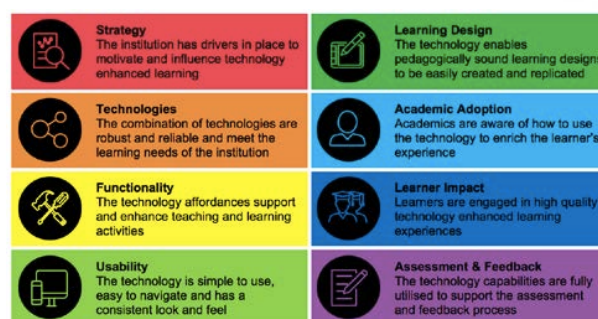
Strategy
The institution has drivers in place to motivate and influence technology enhanced learning

Technologies
The combination of technologies are robust and reliable and meet the learning needs of the institution

Functionality
The technology affordances support and enhance teaching and learning activities

Usability
The technology is simple to use, easy to navigate and has a consistent look and feel

Learning Design
The technology enables pedagogically sound learning designs to be easily created and replicated

Academic Adoption
Academics are aware of how to use the technology to enrich the learner's experience

Learner Impact
Learners are engaged in high quality technology enhanced learning experiences

Assessment & Feedback
The technology capabilities are fully utilised to support the assessment and feedback process